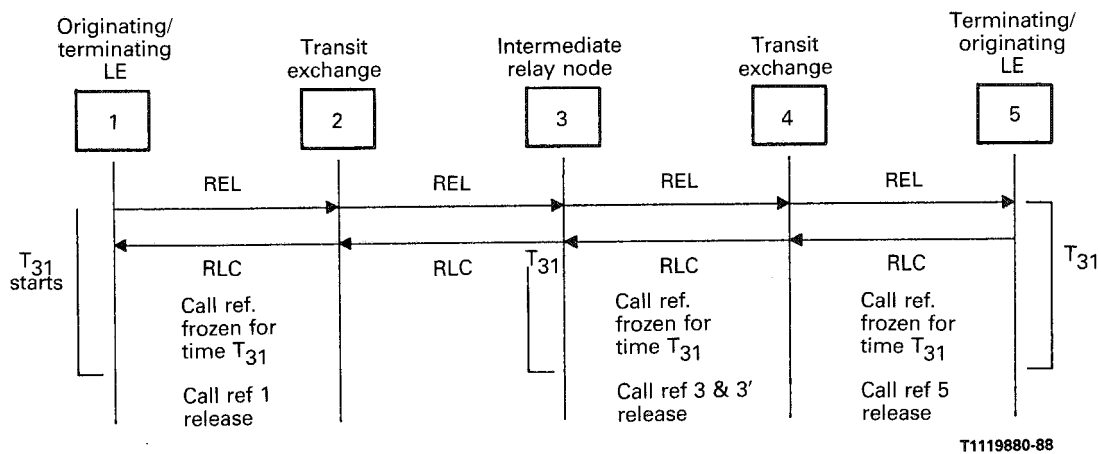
Originating/ terminating LE

1

Transit exchange

2

Intermediate relay node

3

Transit exchange

4

Terminating/ originating LE

5

REL

REL

REL

REL

$T_{31}$ starts

RLC

RLC

$T_{31}$

RLC

RLC

$T_{31}$

Call ref. frozen for time $T_{31}$

Call ref 1 release

Call ref. frozen for time $T_{31}$

Call ref 3 & 3′ release

Call ref. frozen for time $T_{31}$

Call ref 5 release

T1119880-88